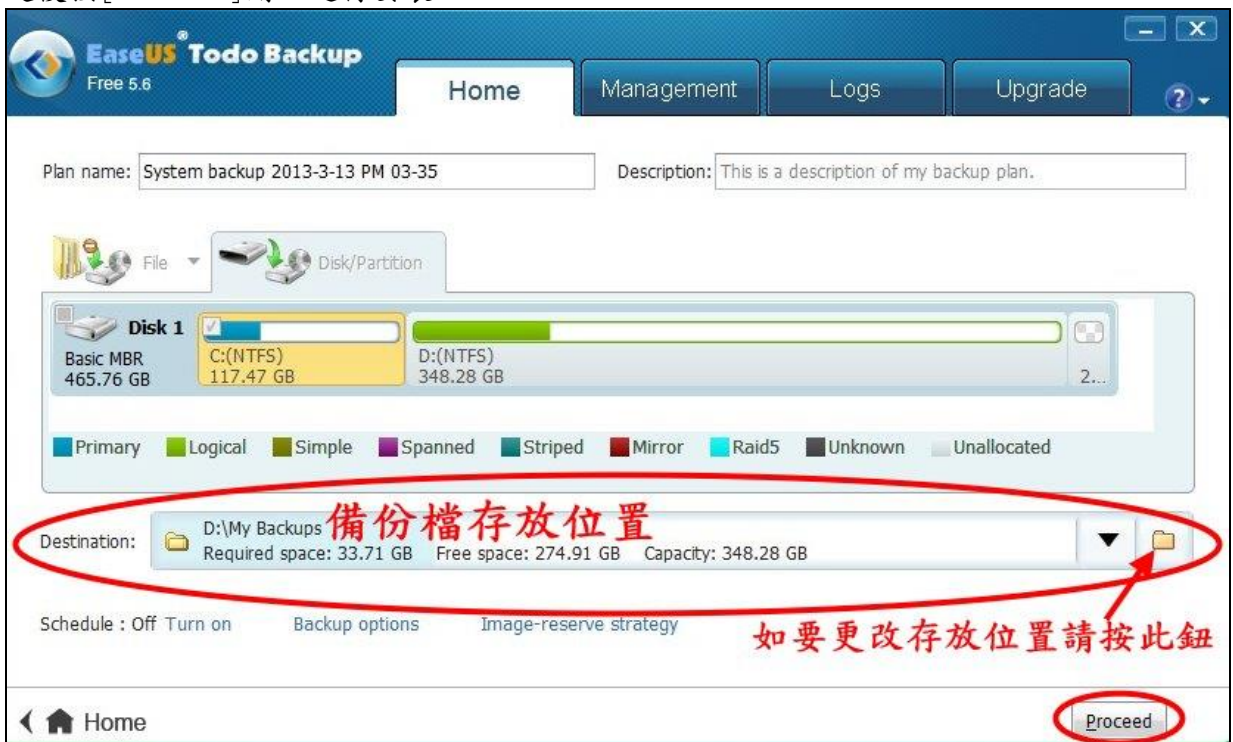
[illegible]

EaseUS® Todo Backup
Free 5.6

Home | Management | Logs | Upgrade

Plan name: System backup 2013-3-13 PM 03-35
Description: This is a description of my backup plan.

File
Disk/Partition

Disk 1
Basic MBR
465.76 GB
C:(NTFS)
117.47 GB
D:(NTFS)
348.28 GB
2...

Primary Logical Simple Spanned Striped Mirror Raid5 Unknown Unallocated

Destination: D:\My Backups 備份檔存放位置
Required space: 33.71 GB Free space: 274.91 GB Capacity: 348.28 GB

Schedule : Off Turn on Backup options Image-reserve strategy

如要更改存放位置請按此鈕

Home
Proceed